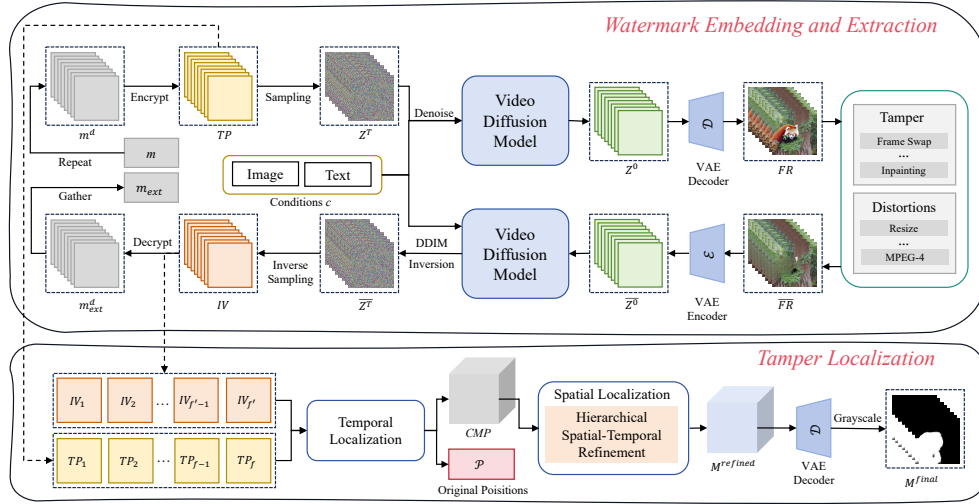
Watermark Embedding and Extraction

$m^d$

Encrypt

$TP$

Sampling

$Z^T$

Denoise

Video Diffusion Model

$Z^0$

$\mathcal{D}$

VAE Decoder

$FR$

Tamper

Frame Swap

...

Inpainting

Repeat

$m$

Gather

$m_{ext}$

Image

Text

Conditions $c$

Distortions

Resize

...

MPEG-4

$m_{ext}^d$

Decrypt

$IV$

Inverse Sampling

$\overline{Z^T}$

DDIM Inversion

Video Diffusion Model

$\overline{Z^0}$

$\mathcal{E}$

VAE Encoder

$\overline{FR}$

Tamper Localization

$IV_1$ $IV_2$ ... $IV_{f'-1}$ $IV_{f'}$

$TP_1$ $TP_2$ ... $TP_{f-1}$ $TP_f$

Temporal Localization

$CMP$

$\mathcal{P}$

Original Poisitions

Spatial Localization

Hierarchical Spatial-Temporal Refinement

$M^{refined}$

$\mathcal{D}$

VAE Decoder

Grayscale

$M^{final}$